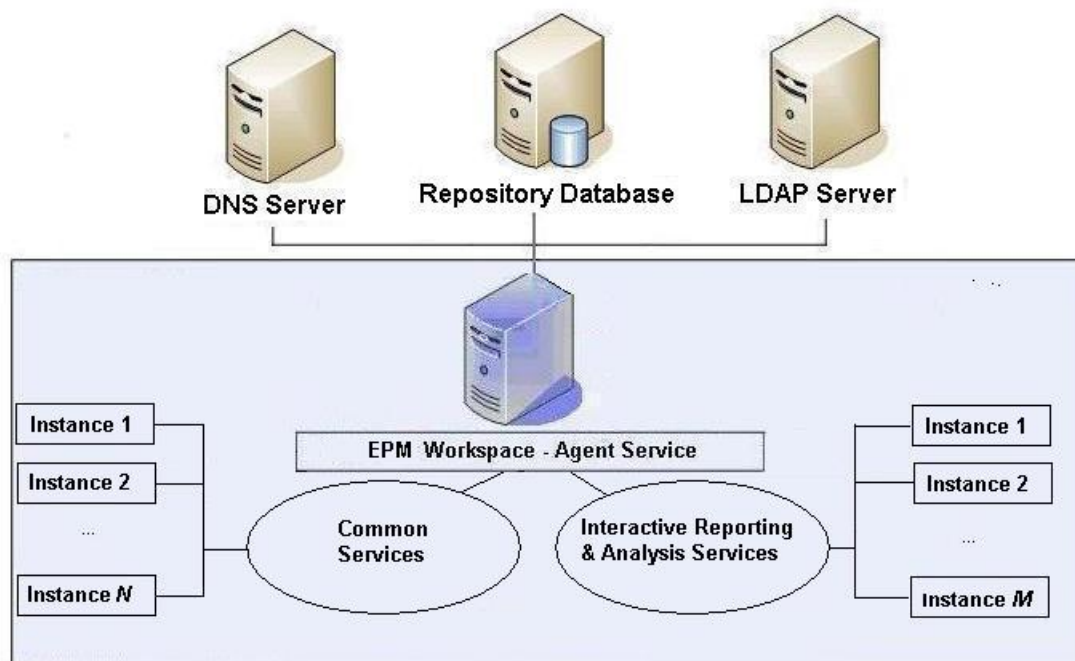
DNS Server

Repository Database

LDAP Server

EPM Workspace - Agent Service

Instance 1

Instance 2

...

Instance *N*

Common Services

Interactive Reporting & Analysis Services

Instance 1

Instance 2

...

Instance *M*